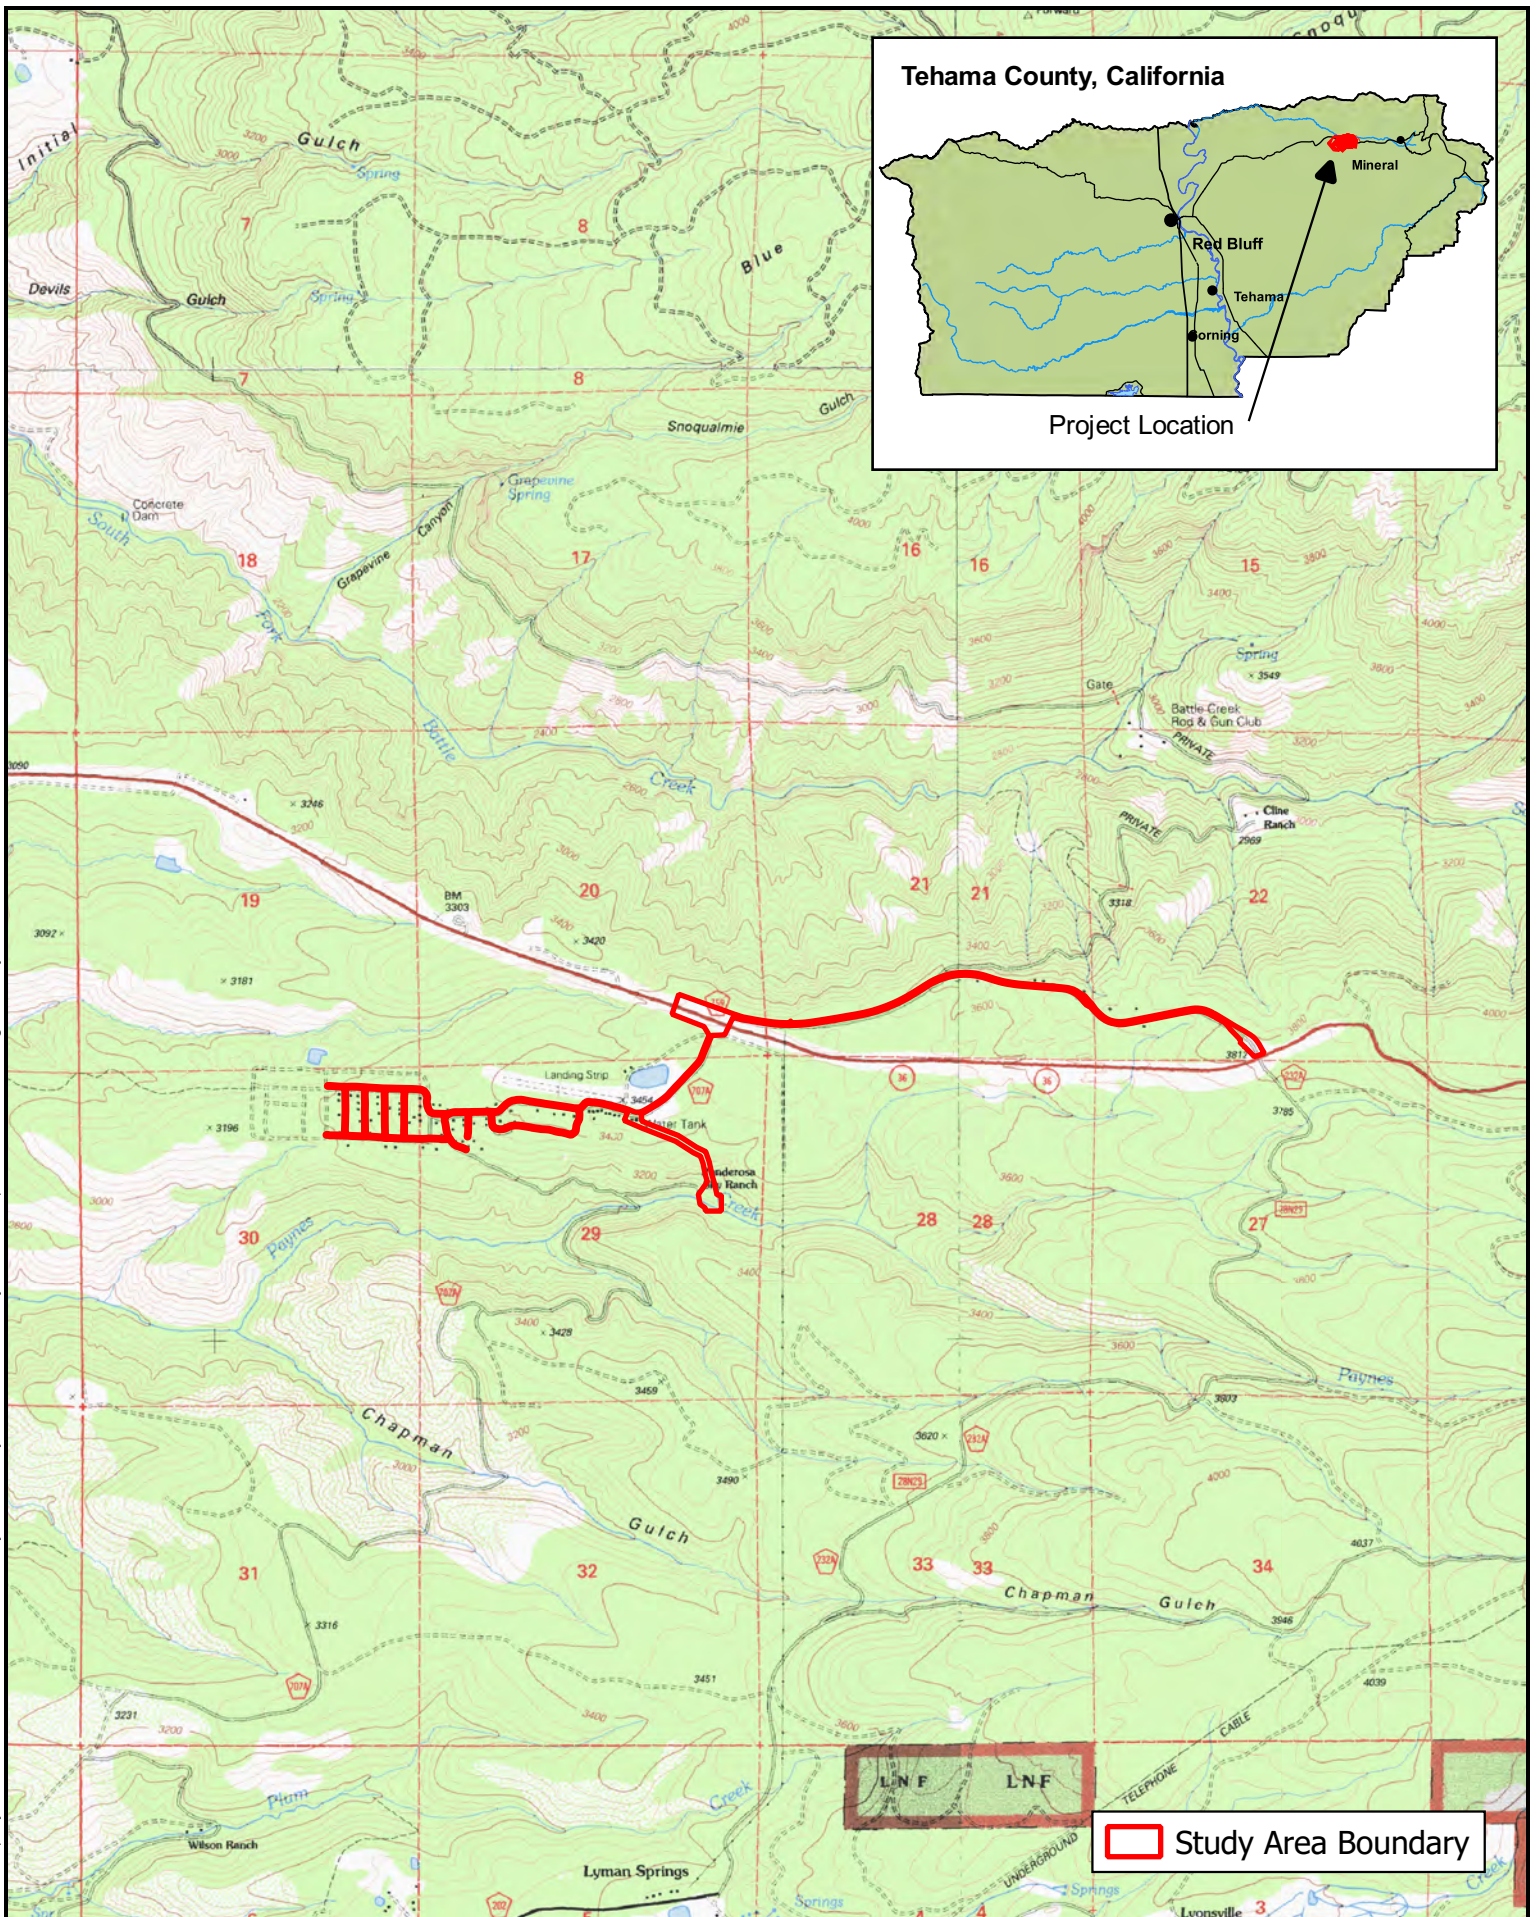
Tehama County, California

Mineral

Red Bluff

Tehama

Corning

Project Location

Initial

Gulch

Spring

Devils

Gulch

Spring

Blue

Gulch

Snoqualmie

7

8

7

8

Concrete Dam

South

Fork

Grapevine

Canyon

Grapevine Spring

18

17

16

16

15

Battle

Creek

Gate

Spring

× 3549

Battle Creek Rod & Gun Club

PRIVATE

PRIVATE

Cline Ranch

2969

× 3246

19

BM 3303

20

× 3420

21

21

3318

22

3097 ×

× 3181

Landing Strip

× 3454

Water Tank

Ponderosa Ranch

Creek

× 3196

3811

3785

36

36

30

Paynes

29

28

28

27

3428

3459

Paynes

3620 ×

Chapman

3490

Gulch

31

32

33

33

34

Chapman

Gulch

× 3316

3946

4037

4039

3451

3231

L N F

L N F

CABLE

TELEPHONE

UNDERGROUND

Plum

Creek

Wilson Ranch

Lyman Springs

Springs

Lyonsville

Creek

Study Area Boundary